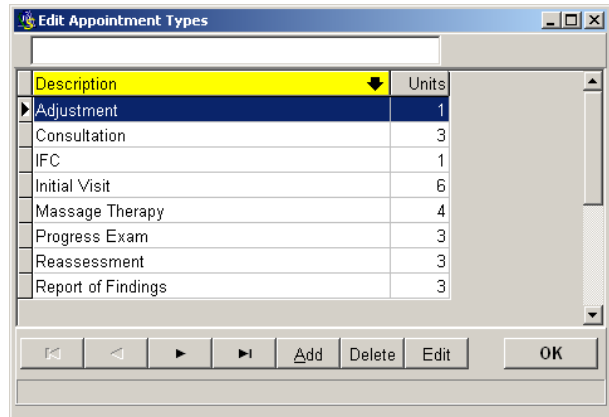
Edit Appointment Types

| Description | Units |
|---|---|
| Adjustment | 1 |
| Consultation | 3 |
| IFC | 1 |
| Initial Visit | 6 |
| Massage Therapy | 4 |
| Progress Exam | 3 |
| Reassessment | 3 |
| Report of Findings | 3 |

Add Delete Edit OK